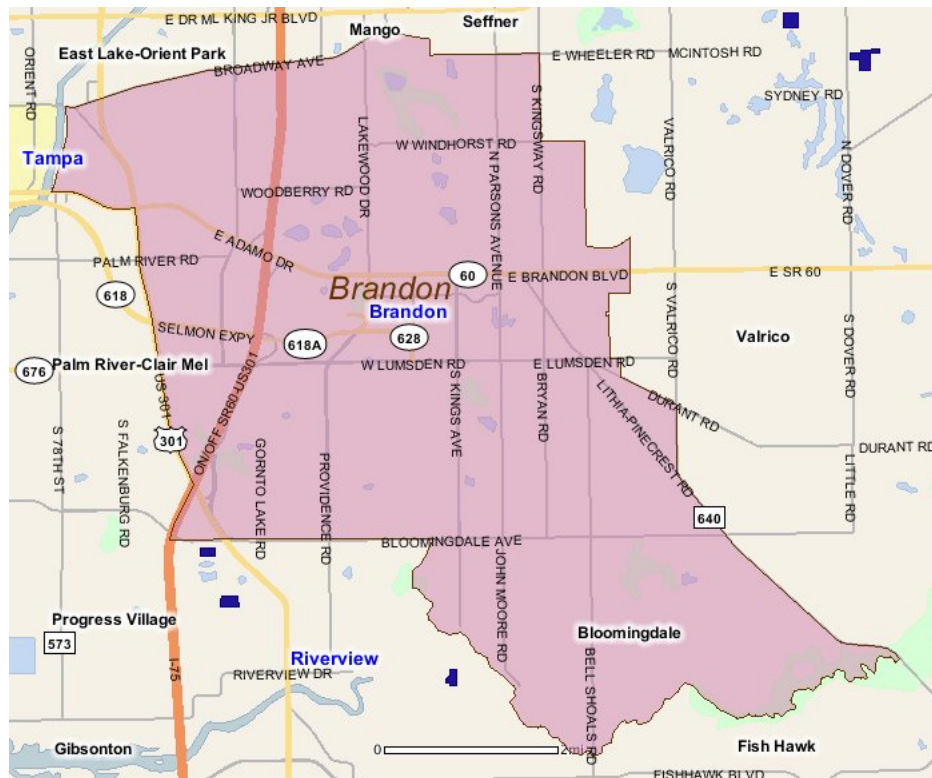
E DR ML KING JR BLVD
Mango
Seffner
East Lake-Orient Park
E WHEELER RD
MCINTOSH RD
BROADWAY AVE
ORIENT RD
SYDNEY RD
Tampa
W WINDHORST RD
LAKEWOOD DR
N PARSONS AVENUE
S KINGSWAY RD
VALRICO RD
N DOVER RD
WOODBERRY RD
E ADAMO DR
PALM RIVER RD
60
E BRANDON BLVD
E SR 60
618
Brandon
Brandon
SELMON EXPY
618A
628
Valrico
676
Palm River-Clair Mel
W LUMSDEN RD
E LUMSDEN RD
S VALRICO RD
S DOVER RD
US 301
LITHIA-PINECREST RD
DURANT RD
301
ON/OFF SR60 US301
S KINGS AVE
BRYAN RD
S 78TH ST
S FALKENBURG RD
GORNTO LAKE RD
PROVIDENCE RD
DURANT RD
LITTLE RD
640
BLOOMINGDALE AVE
JOHN MOORE RD
Progress Village
573
Bloomingdale
I-75
Riverview
RIVERVIEW DR
BELL SHOALS RD
Gibsonton
0
2 mi
Fish Hawk
FISHHAWK BLVD